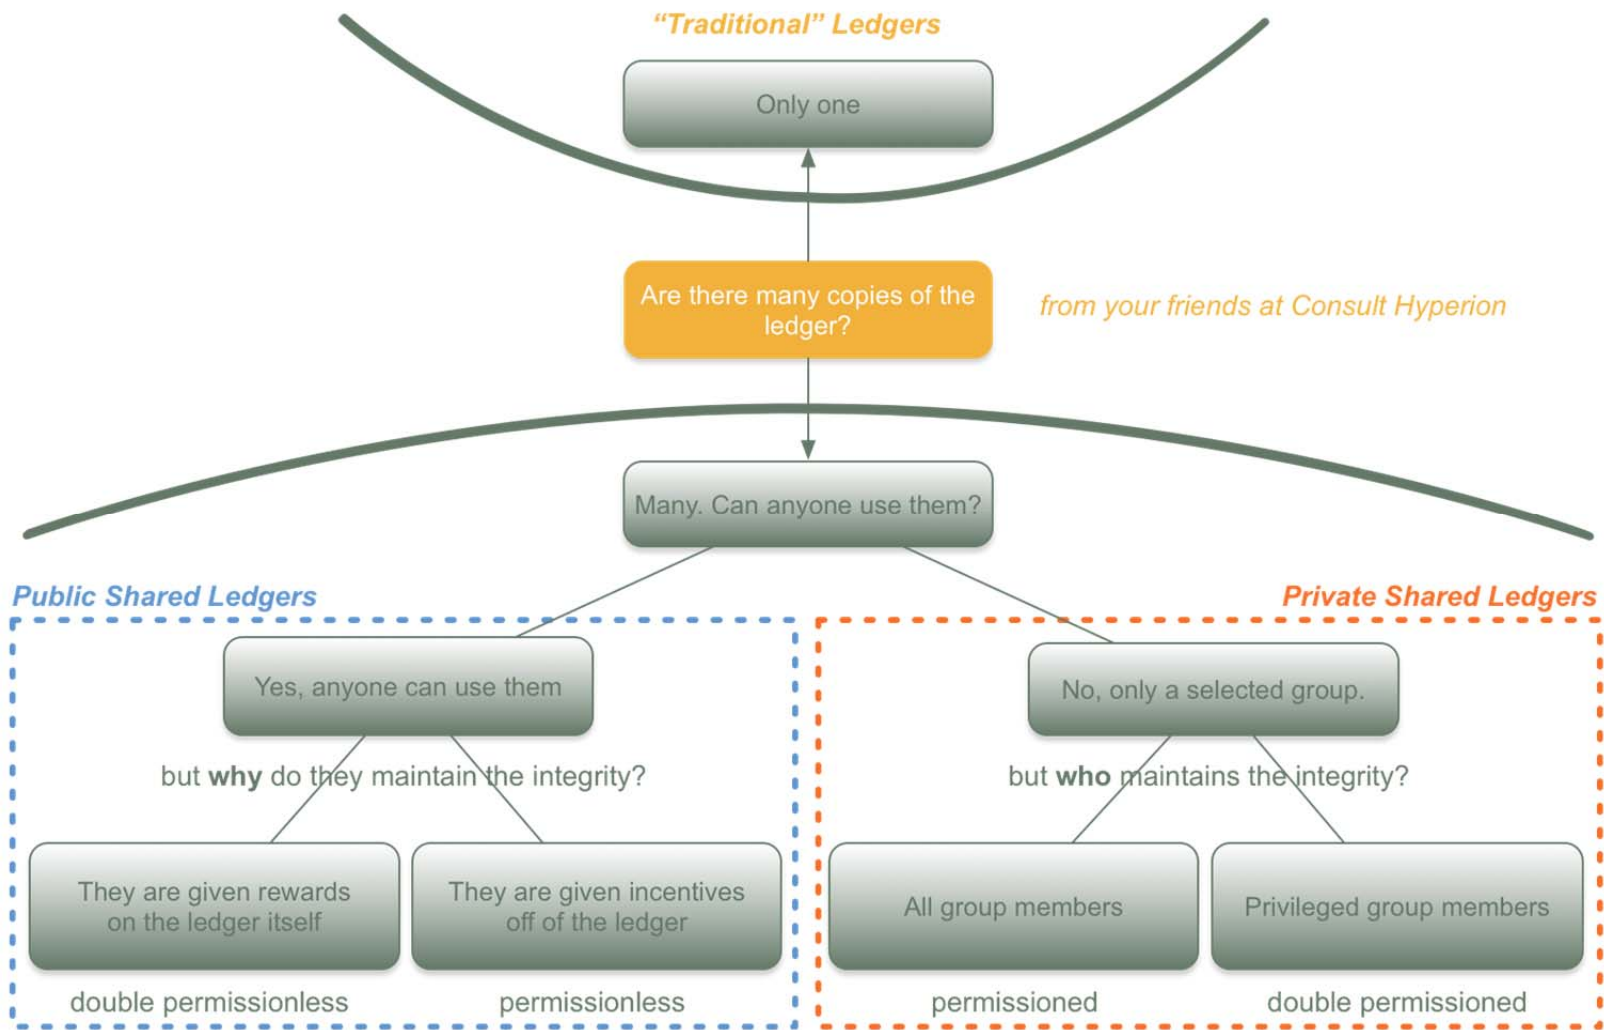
"Traditional" Ledgers

Only one

Are there many copies of the ledger?

from your friends at Consult Hyperion

Many. Can anyone use them?

Public Shared Ledgers

Private Shared Ledgers

Yes, anyone can use them

but **why** do they maintain the integrity?

No, only a selected group.

but **who** maintains the integrity?

They are given rewards on the ledger itself

They are given incentives off of the ledger

All group members

Privileged group members

double permissionless

permissionless

permissioned

double permissioned